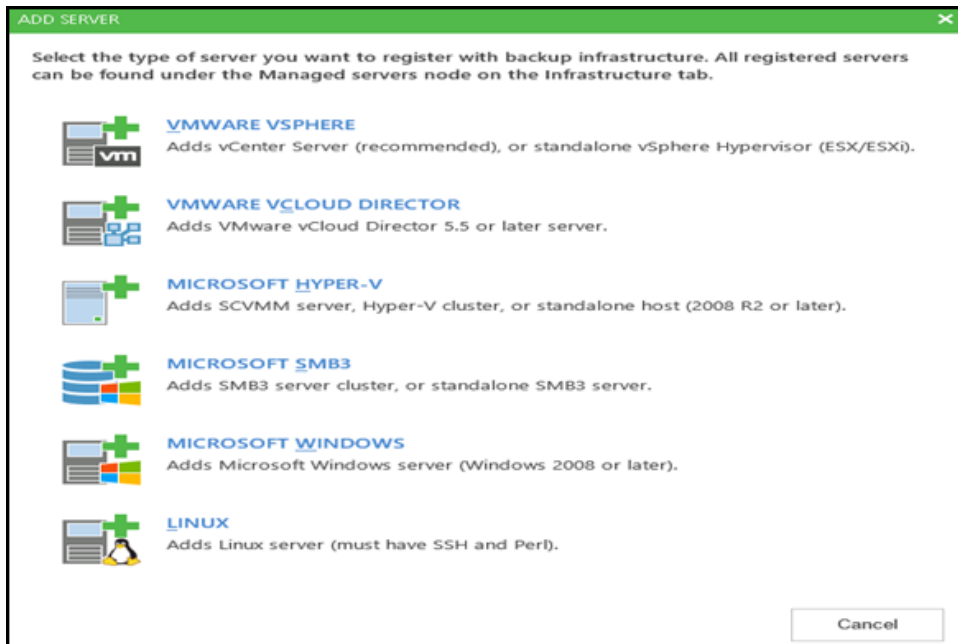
ADD SERVER

Select the type of server you want to register with backup infrastructure. All registered servers can be found under the Managed servers node on the Infrastructure tab.

vm

VMWARE VSPHERE
Adds vCenter Server (recommended), or standalone vSphere Hypervisor (ESX/ESXi).

VMWARE VCLOUD DIRECTOR
Adds VMware vCloud Director 5.5 or later server.

MICROSOFT HYPER-V
Adds SCVMM server, Hyper-V cluster, or standalone host (2008 R2 or later).

MICROSOFT SMB3
Adds SMB3 server cluster, or standalone SMB3 server.

MICROSOFT WINDOWS
Adds Microsoft Windows server (Windows 2008 or later).

LINUX
Adds Linux server (must have SSH and Perl).

Cancel